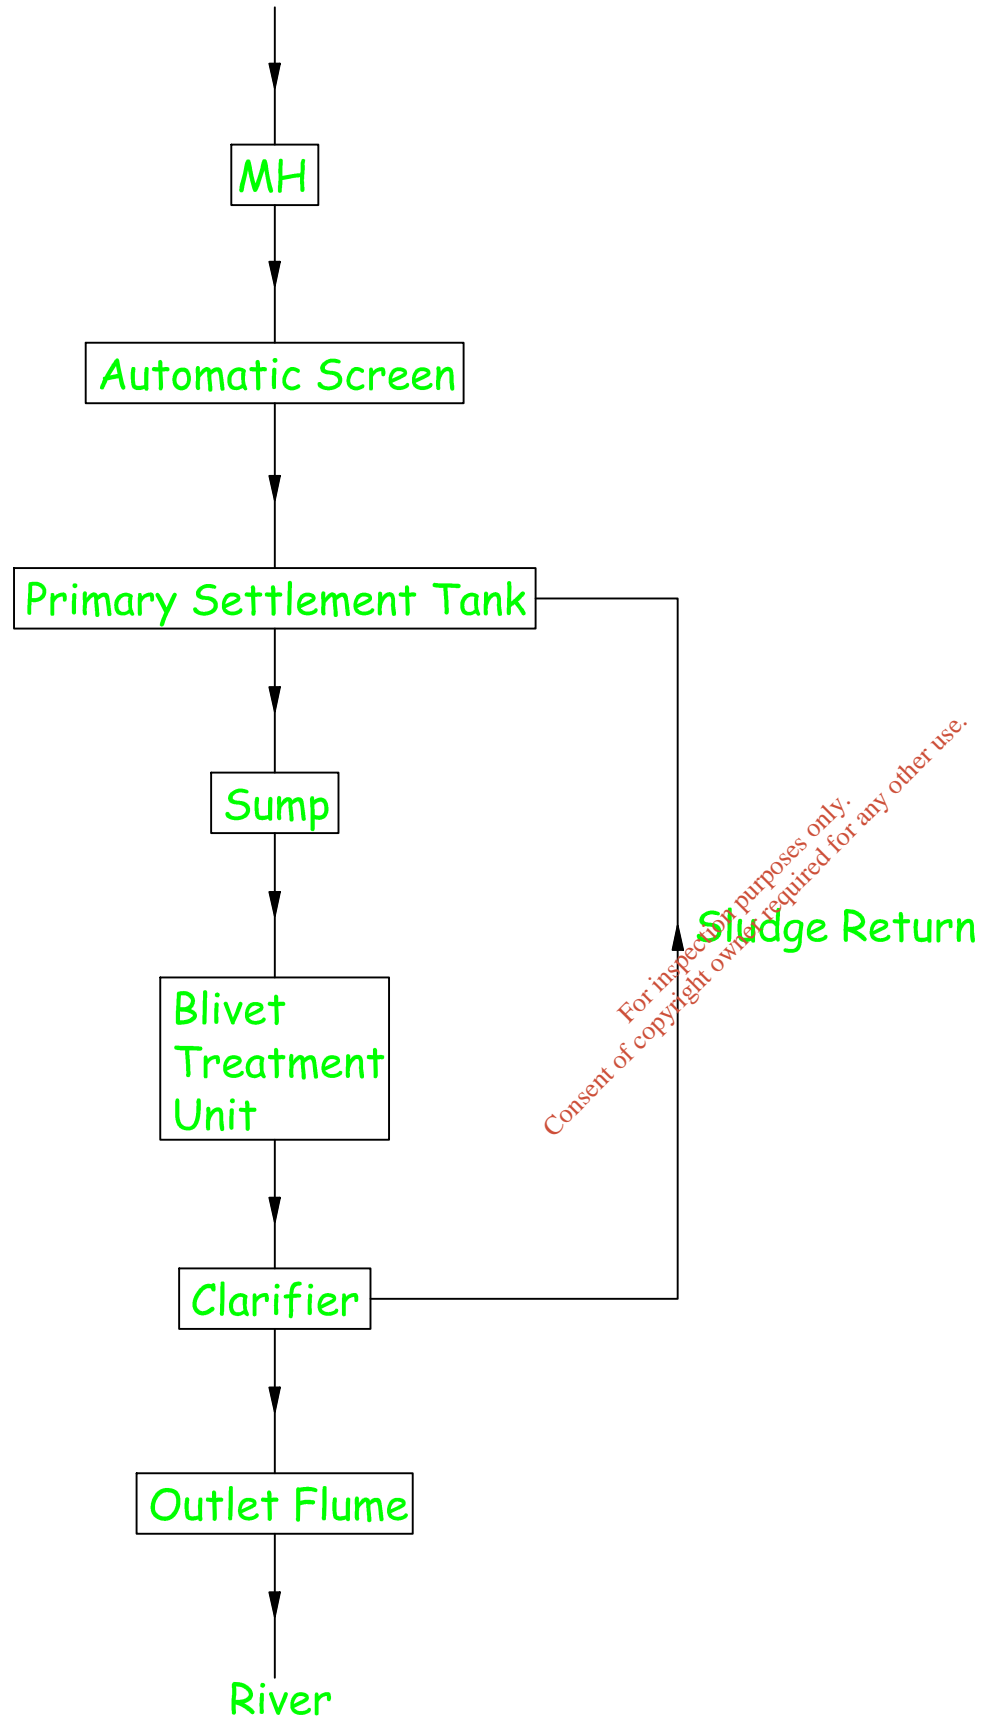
MH

Automatic Screen

Primary Settlement Tank

Sump

Blivet Treatment Unit

Clarifier

Outlet Flume

River

Sludge Return

For inspection purposes only.
Consent of copyright owner required for any other use.